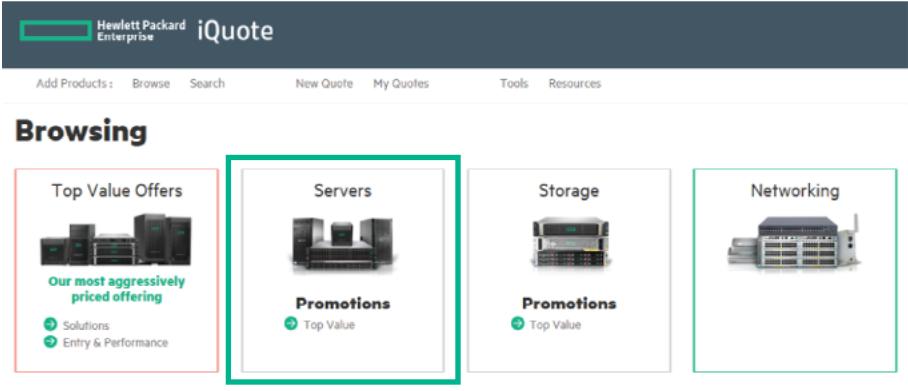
Hewlett Packard Enterprise iQuote

Add Products : Browse Search New Quote My Quotes Tools Resources

Browsing

Top Value Offers

Our most aggressively priced offering

Solutions
Entry & Performance

Servers

Promotions
Top Value

Storage

Promotions
Top Value

Networking